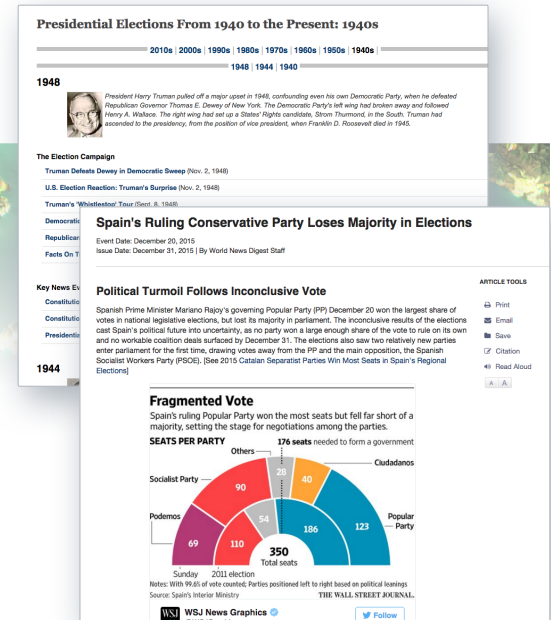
Presidential Elections From 1940 to the Present: 1940s

2010s | 2000s | 1990s | 1980s | 1970s | 1960s | 1950s | 1940s

1948 | 1944 | 1940

1948

President Harry Truman pulled off a major upset in 1948, confounding even his own Democratic Party, when he defeated Republican Governor Thomas E. Dewey of New York. The Democratic Party's left wing had broken away and followed Henry A. Wallace. The right wing had set up a States' Rights candidate, Strom Thurmond, in the South. Truman had ascended to the presidency, from the position of vice president, when Franklin D. Roosevelt died in 1945.

The Election Campaign

Truman Defeats Dewey in Democratic Sweep (Nov. 2, 1948)

U.S. Election Reaction: Truman's Surprise (Nov. 2, 1948)

Truman's 'Whistlestop' Tour (Sept. 8, 1948)

Democratic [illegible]

Republican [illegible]

Facts On T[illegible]

Key News Ev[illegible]

Constitutio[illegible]

Constitutio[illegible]

Presidentia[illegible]

1944

Spain's Ruling Conservative Party Loses Majority in Elections

Event Date: December 20, 2015
Issue Date: December 31, 2015 | By World News Digest Staff

ARTICLE TOOLS

Print
Email
Save
Citation
Read Aloud
A A

Political Turmoil Follows Inconclusive Vote

Spanish Prime Minister Mariano Rajoy's governing Popular Party (PP) December 20 won the largest share of votes in national legislative elections, but lost its majority in parliament. The inconclusive results of the elections cast Spain's political future into uncertainty, as no party won a large enough share of the vote to rule on its own and no workable coalition deals surfaced by December 31. The elections also saw two relatively new parties enter parliament for the first time, drawing votes away from the PP and the main opposition, the Spanish Socialist Workers Party (PSOE). [See 2015 Catalan Separatist Parties Win Most Seats in Spain's Regional Elections]

Fragmented Vote

Spain's ruling Popular Party won the most seats but fell far short of a majority, setting the stage for negotiations among the parties.

SEATS PER PARTY

176 seats needed to form a government

Others

Ciudadanos

Socialist Party

Podemos

Popular Party

28
40
90
54
186
123
69
110

350
Total seats

Sunday
2011 election

Notes: With 99.6% of vote counted; Parties positioned left to right based on political leanings
Source: Spain's Interior Ministry

THE WALL STREET JOURNAL.

WSJ News Graphics

Follow